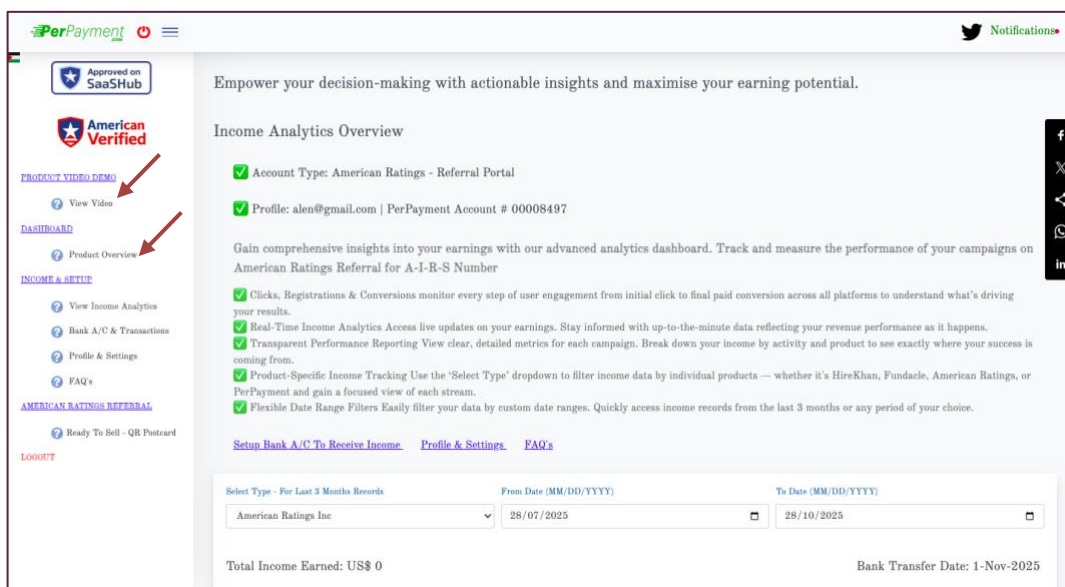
PerPayment

Notifications

Approved on SaaSHub

American Verified

PRODUCT VIDEO DEMO

View Video

DASHBOARD

Product Overview

INCOME & SETUP

View Income Analytics

Bank A/C & Transactions

Profile & Settings

FAQ's

AMERICAN RATINGS REFERRAL

Ready To Sell - QR Postcard

LOGOUT

Empower your decision-making with actionable insights and maximise your earning potential.

Income Analytics Overview

✅ Account Type: American Ratings - Referral Portal

✅ Profile: alen@gmail.com | PerPayment Account # 00008497

Gain comprehensive insights into your earnings with our advanced analytics dashboard. Track and measure the performance of your campaigns on American Ratings Referral for A-I-R-S Number

✅ Clicks, Registrations & Conversions monitor every step of user engagement from initial click to final paid conversion across all platforms to understand what's driving your results.
✅ Real-Time Income Analytics Access live updates on your earnings. Stay informed with up-to-the-minute data reflecting your revenue performance as it happens.
✅ Transparent Performance Reporting View clear, detailed metrics for each campaign. Break down your income by activity and product to see exactly where your success is coming from.
✅ Product-Specific Income Tracking Use the 'Select Type' dropdown to filter income data by individual products — whether it's HireKhan, Fundacle, American Ratings, or PerPayment and gain a focused view of each stream.
✅ Flexible Date Range Filters Easily filter your data by custom date ranges. Quickly access income records from the last 3 months or any period of your choice.

Setup Bank A/C To Receive Income   Profile & Settings   FAQ's

Select Type - For Last 3 Months Records
American Ratings Inc

From Date (MM/DD/YYYY)
28/07/2025

To Date (MM/DD/YYYY)
28/10/2025

Total Income Earned: US$ 0

Bank Transfer Date: 1-Nov-2025